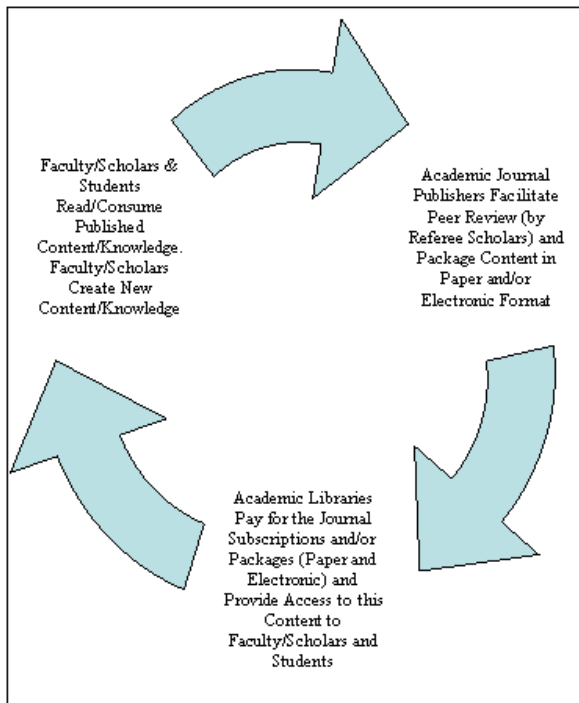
Faculty/Scholars & Students Read/Consume Published Content/Knowledge. Faculty/Scholars Create New Content/Knowledge

Academic Journal Publishers Facilitate Peer Review (by Referee Scholars) and Package Content in Paper and/or Electronic Format

Academic Libraries Pay for the Journal Subscriptions and/or Packages (Paper and Electronic) and Provide Access to this Content to Faculty/Scholars and Students